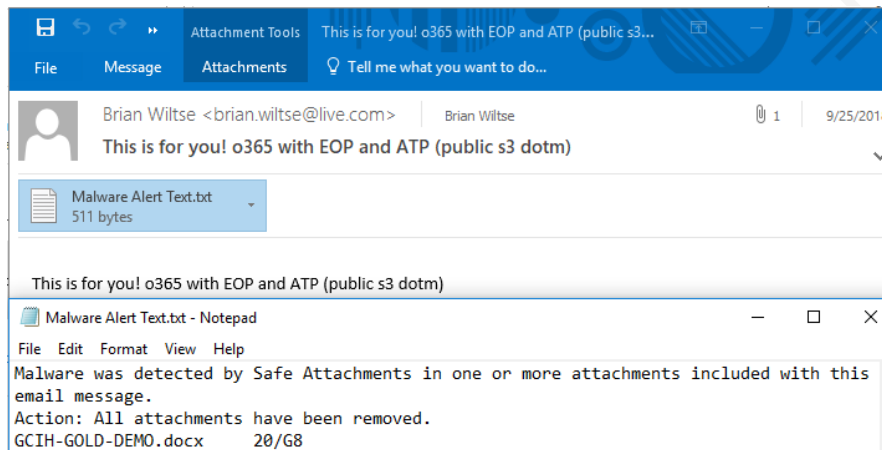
Attachment Tools This is for you! o365 with EOP and ATP (public s3...

File Message Attachments Tell me what you want to do...

Brian Wiltse <brian.wiltse@live.com> Brian Wiltse 1 9/25/201

This is for you! o365 with EOP and ATP (public s3 dotm)

Malware Alert Text.txt
511 bytes

This is for you! o365 with EOP and ATP (public s3 dotm)

Malware Alert Text.txt - Notepad

File Edit Format View Help

Malware was detected by Safe Attachments in one or more attachments included with this email message.
Action: All attachments have been removed.
GCIH-GOLD-DEMO.docx 20/G8